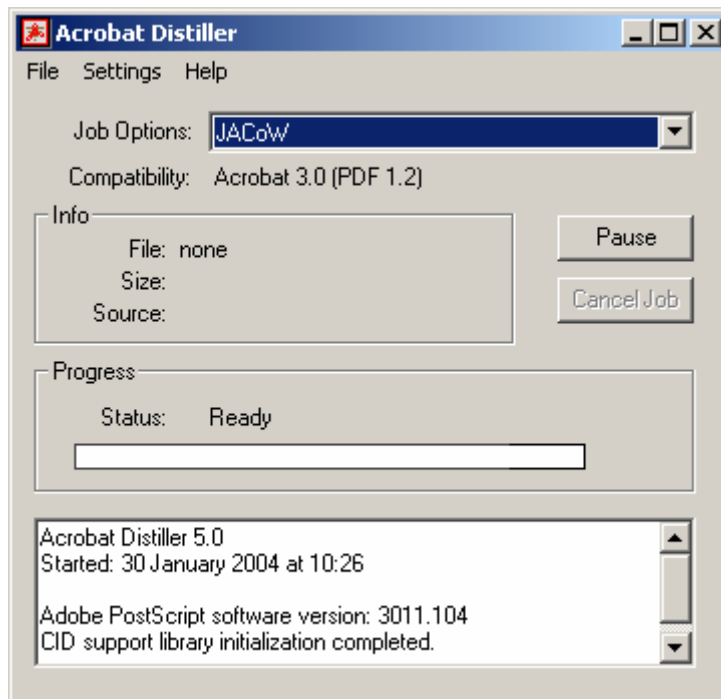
Acrobat Distiller

File Settings Help

Job Options: JACoW

Compatibility: Acrobat 3.0 (PDF 1.2)

Info

File: none
Size:
Source:

Pause

Cancel Job

Progress

Status: Ready

Acrobat Distiller 5.0
Started: 30 January 2004 at 10:26

Adobe PostScript software version: 3011.104
CID support library initialization completed.